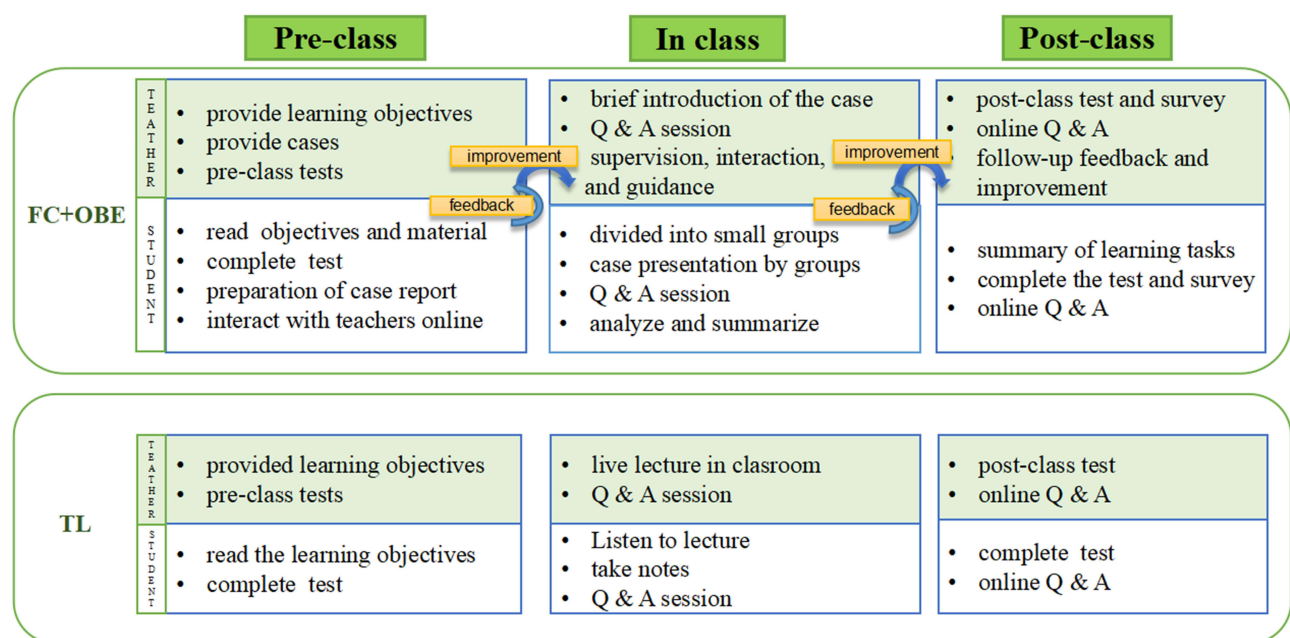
Pre-class

In class

Post-class

FC+OBE

TEATHER

- provide learning objectives
- provide cases
- pre-class tests

improvement

feedback

- brief introduction of the case
- Q & A session
- supervision, interaction, and guidance

improvement

feedback

- post-class test and survey
- online Q & A
- follow-up feedback and improvement

STUDENT

- read objectives and material
- complete test
- preparation of case report
- interact with teachers online

- divided into small groups
- case presentation by groups
- Q & A session
- analyze and summarize

- summary of learning tasks
- complete the test and survey
- online Q & A

TL

TEATHER

- provided learning objectives
- pre-class tests

- live lecture in clasroom
- Q & A session

- post-class test
- online Q & A

STUDENT

- read the learning objectives
- complete test

- Listen to lecture
- take notes
- Q & A session

- complete test
- online Q & A